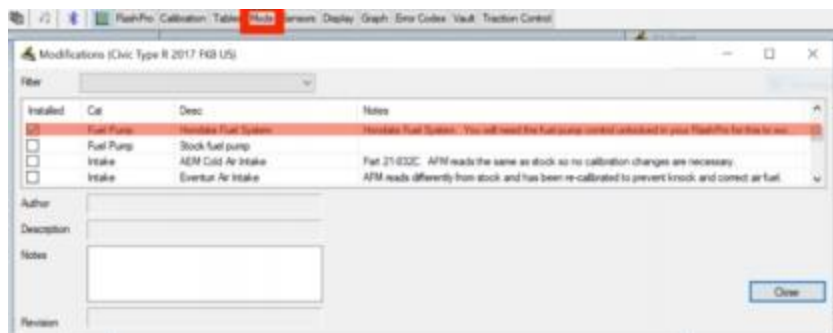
FlashPro Calibration Tables Mods Sensors Display Graph Error Codes Vault Traction Control

Modifications (Civic Type R 2017 FK8 US)

Filter

| Installed | Cat | Desc | Notes |
|---|---|---|---|
| ☑ | Fuel Pump | Hondata Fuel System | Hondata Fuel System. You will need the fuel pump control unlocked in your FlashPro for this to wo |
| ☐ | Fuel Pump | Stock fuel pump | |
| ☐ | Intake | AEM Cold Air Intake | Part 21-832C. AFM reads the same as stock so no calibration changes are necessary. |
| ☐ | Intake | Eventuri Air Intake | AFM reads differently from stock and has been re-calibrated to prevent knock and correct air fuel. |

Author

Description

Notes

Close

Revision